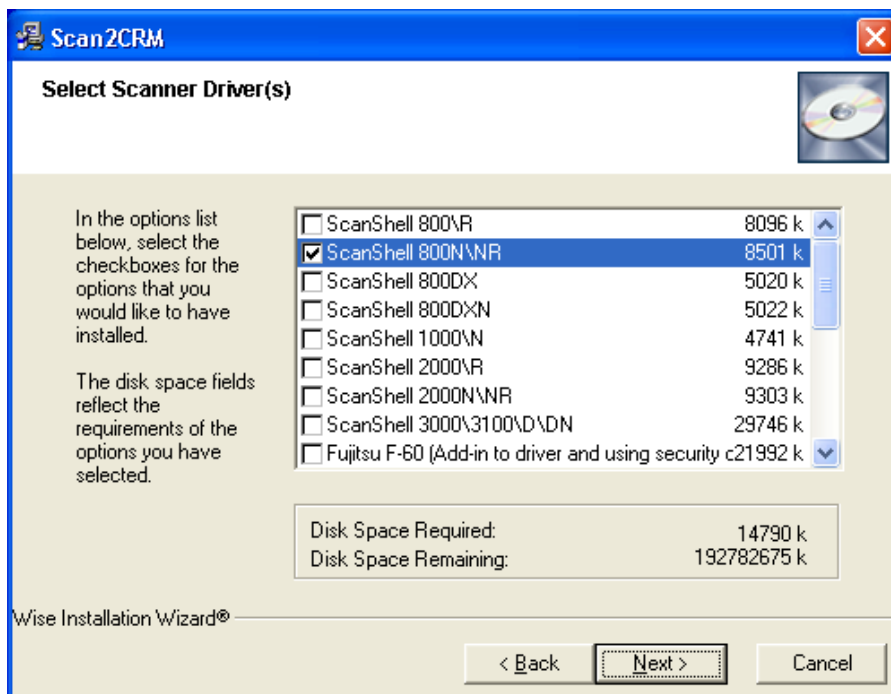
Scan2CRM

Select Scanner Driver(s)

In the options list below, select the checkboxes for the options that you would like to have installed.

The disk space fields reflect the requirements of the options you have selected.

| Option | Size |
|---|---|
| ScanShell 800\R | 8096 k |
| ScanShell 800N\NR | 8501 k |
| ScanShell 800DX | 5020 k |
| ScanShell 800DXN | 5022 k |
| ScanShell 1000\N | 4741 k |
| ScanShell 2000\R | 9286 k |
| ScanShell 2000N\NR | 9303 k |
| ScanShell 3000\3100\D\DN | 29746 k |
| Fujitsu F-60 (Add-in to driver and using security c | 21992 k |

Disk Space Required: 14790 k
Disk Space Remaining: 192782675 k

Wise Installation Wizard®

< Back
Next >
Cancel